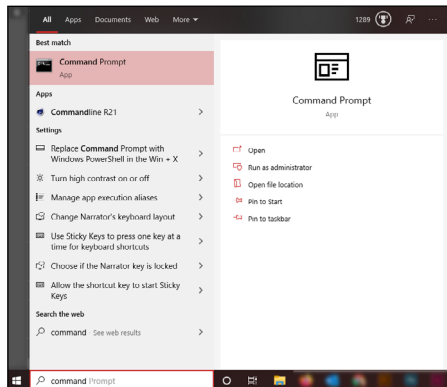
All Apps Documents Web More

1289

Best match

Command Prompt
App

Apps

Commandline R21 >

Settings

Replace Command Prompt with Windows PowerShell in the Win + X >

Turn high contrast on or off >

Manage app execution aliases >

Change Narrator's keyboard layout >

Use Sticky Keys to press one key at a time for keyboard shortcuts >

Choose if the Narrator key is locked >

Allow the shortcut key to start Sticky Keys >

Search the web

command See web results >

Command Prompt
App

Open

Run as administrator

Open file location

Pin to Start

Pin to taskbar

command Prompt